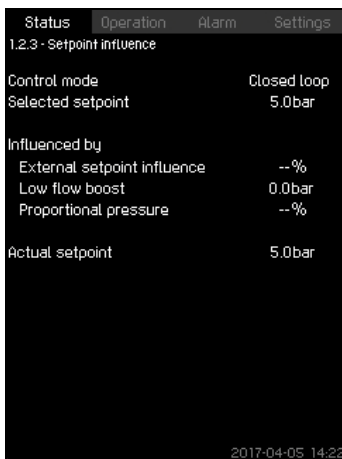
Status Operation Alarm Settings
1.2.3 - Setpoint influence

Control mode Closed loop
Selected setpoint 5.0bar

Influenced by
External setpoint influence --%
Low flow boost 0.0bar
Proportional pressure --%

Actual setpoint 5.0bar

2017-04-05 14:22